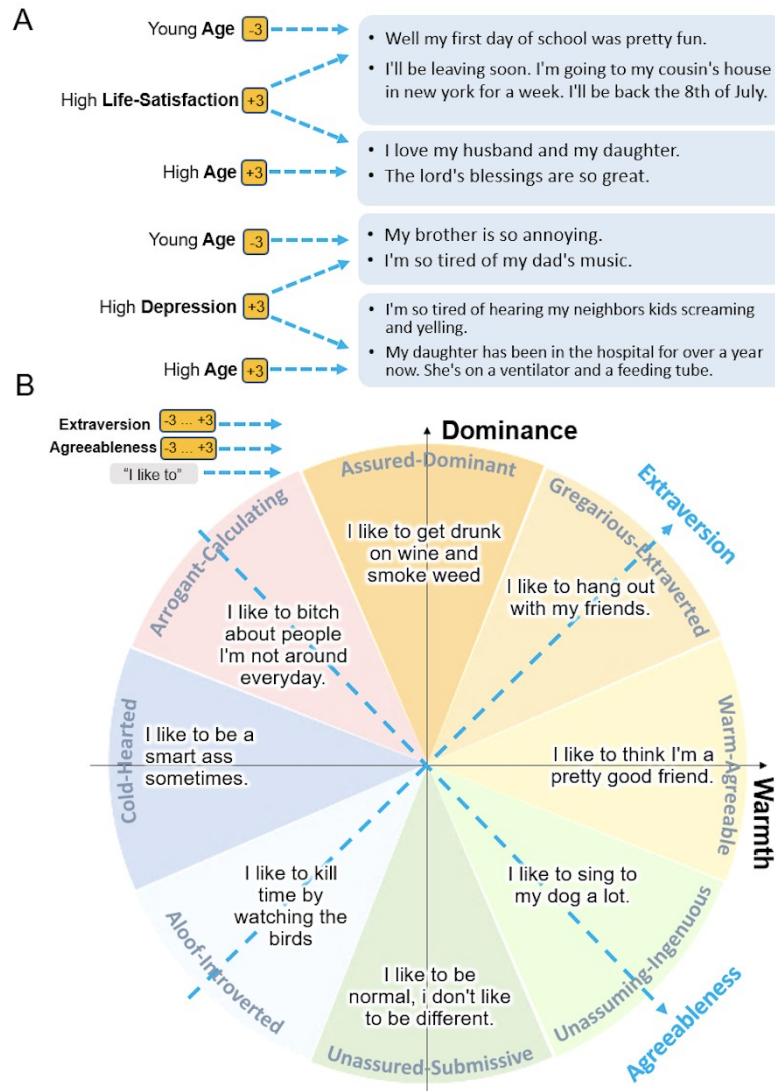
A

Young Age -3

High Life-Satisfaction +3

High Age +3

- Well my first day of school was pretty fun.
- I'll be leaving soon. I'm going to my cousin's house in new york for a week. I'll be back the 8th of July.

- I love my husband and my daughter.
- The lord's blessings are so great.

Young Age -3

High Depression +3

High Age +3

- My brother is so annoying.
- I'm so tired of my dad's music.

- I'm so tired of hearing my neighbors kids screaming and yelling.
- My daughter has been in the hospital for over a year now. She's on a ventilator and a feeding tube.

B

Extraversion -3 ... +3
Agreeableness -3 ... +3
"I like to"

Dominance

Warmth

Extraversion

Agreeableness

Assured-Dominant
I like to get drunk on wine and smoke weed

Gregarious-Extraverted
I like to hang out with my friends.

Warm-Agreeable
I like to think I'm a pretty good friend.

Unassuming-Ingenuous
I like to sing to my dog a lot.

Unassured-Submissive
I like to be normal, i don't like to be different.

Aloof-Introverted
I like to kill time by watching the birds

Cold-Hearted
I like to be a smart ass sometimes.

Arrogant-Calculating
I like to bitch about people I'm not around everyday.